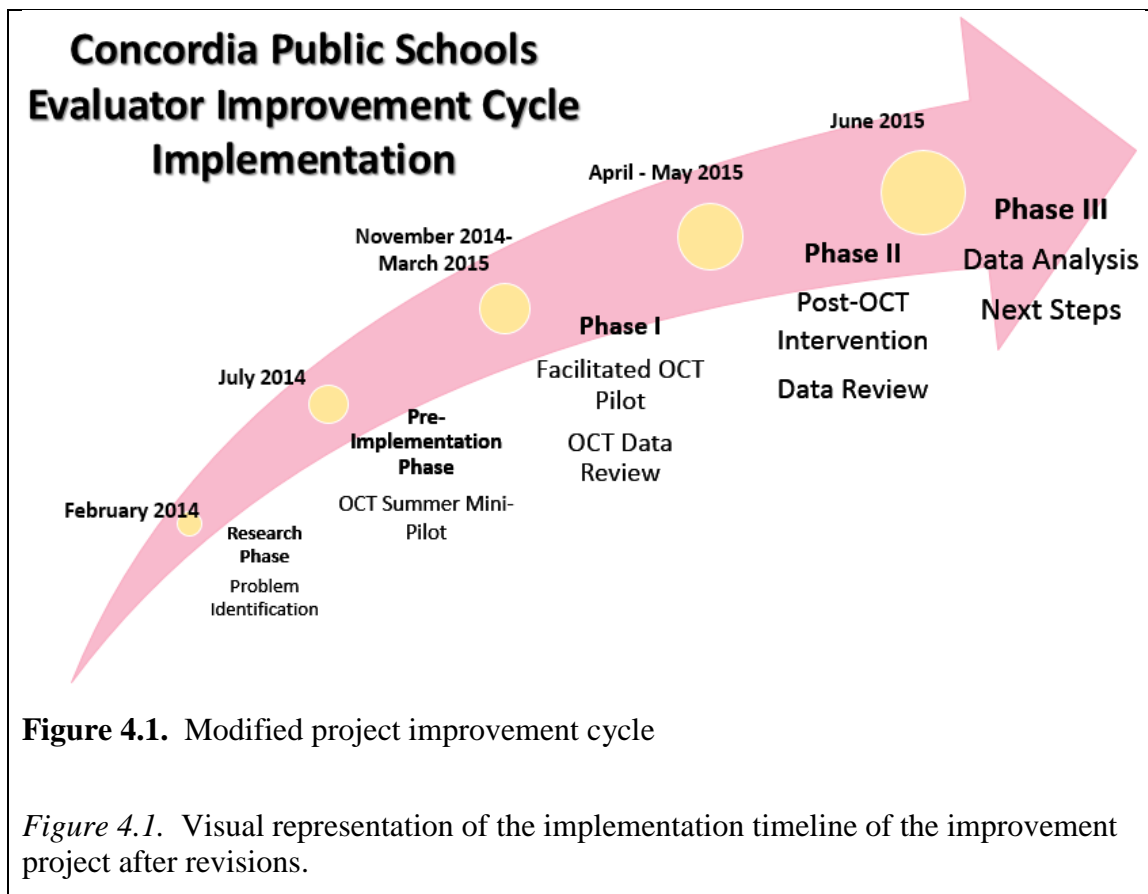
Concordia Public Schools Evaluator Improvement Cycle Implementation

February 2014
Research Phase
Problem Identification

July 2014
Pre-Implementation Phase
OCT Summer Mini-Pilot

November 2014-March 2015
Phase I
Facilitated OCT Pilot
OCT Data Review

April - May 2015
Phase II
Post-OCT Intervention
Data Review

June 2015
Phase III
Data Analysis
Next Steps

**Figure 4.1.** Modified project improvement cycle

*Figure 4.1.* Visual representation of the implementation timeline of the improvement project after revisions.